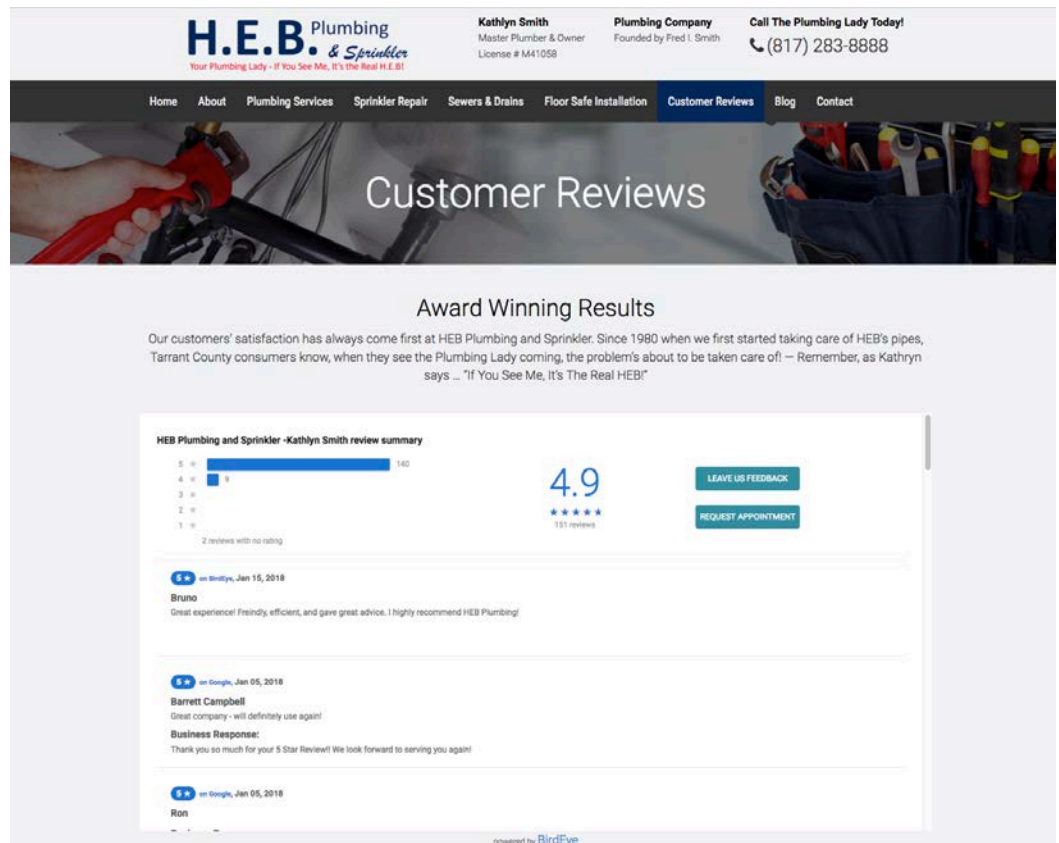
H.E.B. Plumbing & Sprinkler
Your Plumbing Lady - If You See Me, It's the Real H.E.B!

Kathlyn Smith
Master Plumber & Owner
License # M41058

Plumbing Company
Founded by Fred I. Smith

Call The Plumbing Lady Today!
(817) 283-8888

Home About Plumbing Services Sprinkler Repair Sewers & Drains Floor Safe Installation Customer Reviews Blog Contact

Customer Reviews

Award Winning Results

Our customers' satisfaction has always come first at HEB Plumbing and Sprinkler. Since 1980 when we first started taking care of HEB's pipes, Tarrant County consumers know, when they see the Plumbing Lady coming, the problem's about to be taken care of! — Remember, as Kathryn says ... "If You See Me, It's The Real HEB!"

HEB Plumbing and Sprinkler -Kathlyn Smith review summary

5 140
4 9
3
2
1
2 reviews with no rating

4.9
★★★★★
151 reviews

LEAVE US FEEDBACK
REQUEST APPOINTMENT

5★ on BirdEye, Jan 15, 2018
Bruno
Great experience! Freindly, efficient, and gave great advice. I highly recommend HEB Plumbing!

5★ on Google, Jan 05, 2018
Barrett Campbell
Great company - will definitely use again!
Business Response:
Thank you so much for your 5 Star Review!! We look forward to serving you again!

5★ on Google, Jan 05, 2018
Ron
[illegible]

powered by BirdEye